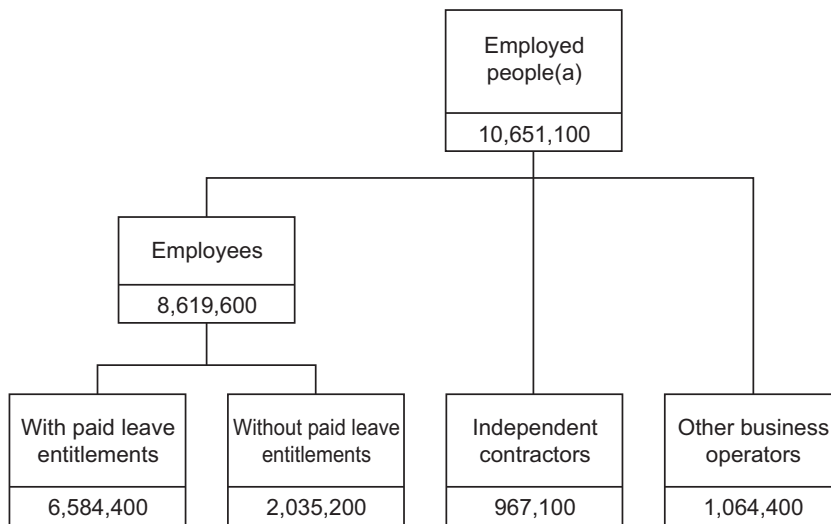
Employed people(a)
10,651,100

Employees
8,619,600

With paid leave entitlements
6,584,400

Without paid leave entitlements
2,035,200

Independent contractors
967,100

Other business operators
1,064,400